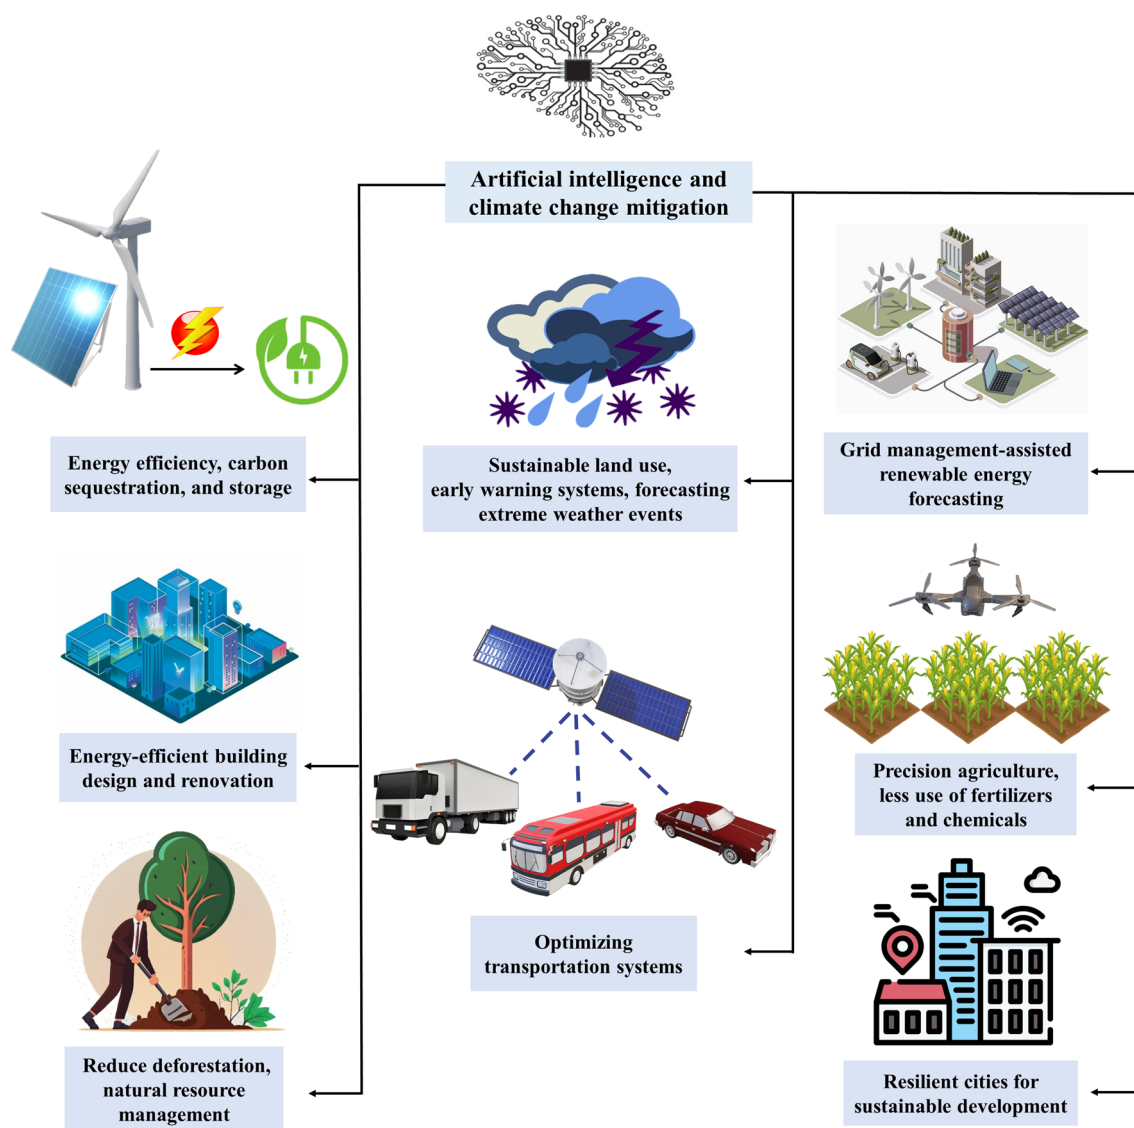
Artificial intelligence and climate change mitigation

Energy efficiency, carbon sequestration, and storage

Sustainable land use, early warning systems, forecasting extreme weather events

Grid management-assisted renewable energy forecasting

Energy-efficient building design and renovation

Precision agriculture, less use of fertilizers and chemicals

Optimizing transportation systems

Reduce deforestation, natural resource management

Resilient cities for sustainable development